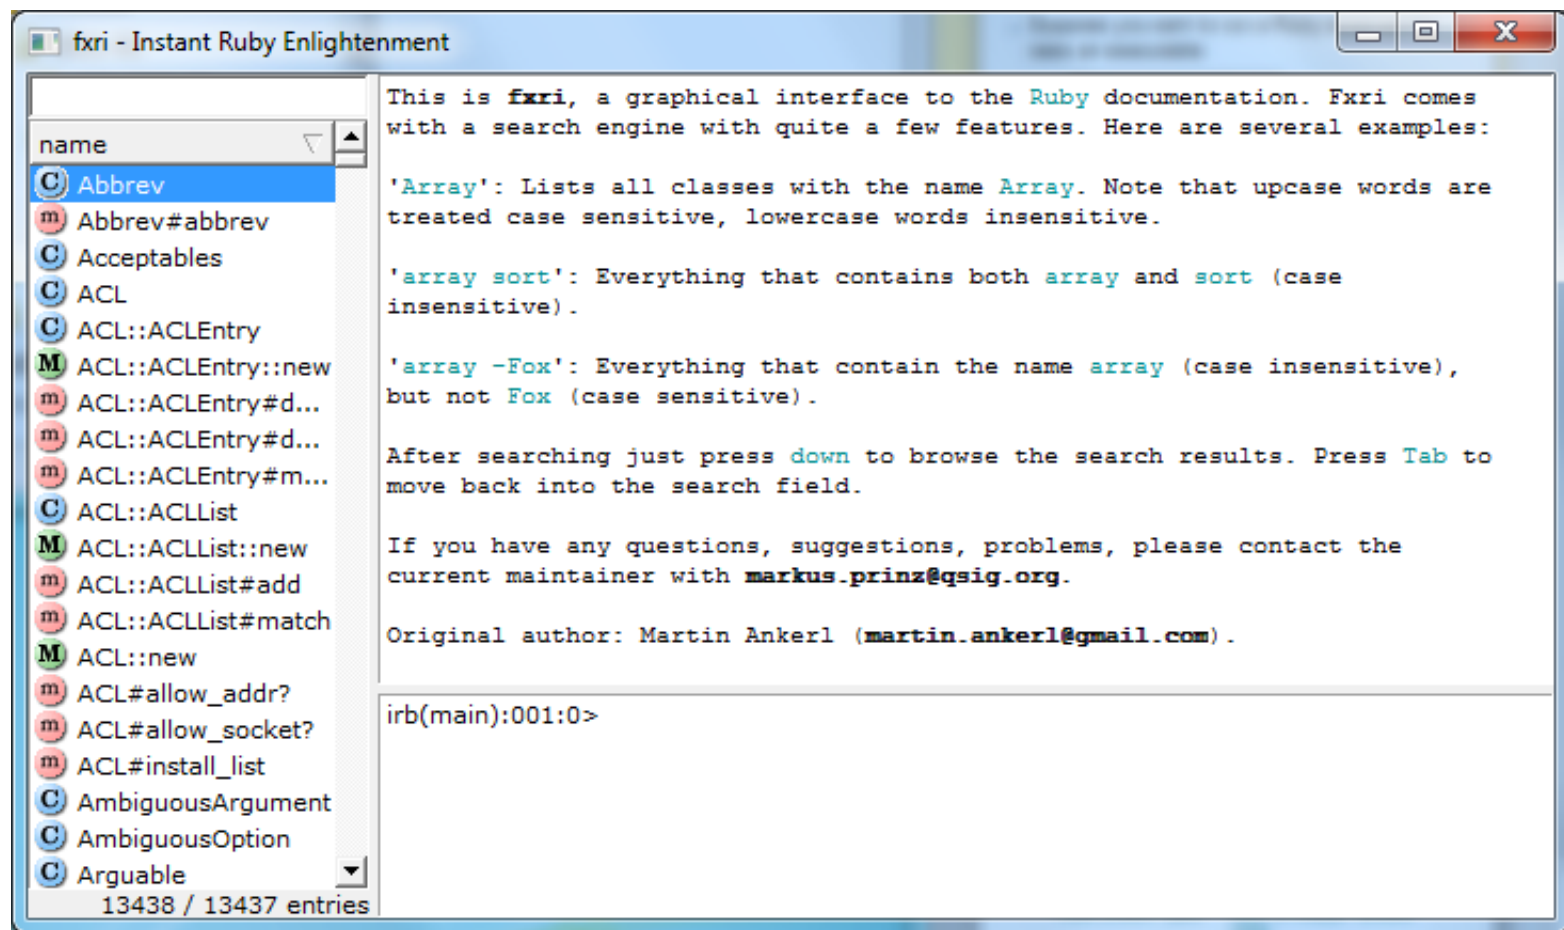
fxri - Instant Ruby Enlightenment

name

C Abbrev
m Abbrev#abbrev
C Acceptables
C ACL
C ACL::ACLEntry
M ACL::ACLEntry::new
m ACL::ACLEntry#d...
m ACL::ACLEntry#d...
m ACL::ACLEntry#m...
C ACL::ACLList
M ACL::ACLList::new
m ACL::ACLList#add
m ACL::ACLList#match
M ACL::new
m ACL#allow_addr?
m ACL#allow_socket?
m ACL#install_list
C AmbiguousArgument
C AmbiguousOption
C Arguable
13438 / 13437 entries

This is fxri, a graphical interface to the Ruby documentation. Fxri comes with a search engine with quite a few features. Here are several examples:

'Array': Lists all classes with the name Array. Note that upcase words are treated case sensitive, lowercase words insensitive.

'array sort': Everything that contains both array and sort (case insensitive).

'array -Fox': Everything that contain the name array (case insensitive), but not Fox (case sensitive).

After searching just press down to browse the search results. Press Tab to move back into the search field.

If you have any questions, suggestions, problems, please contact the current maintainer with markus.prinz@qsig.org.

Original author: Martin Ankerl (martin.ankerl@gmail.com).

irb(main):001:0>